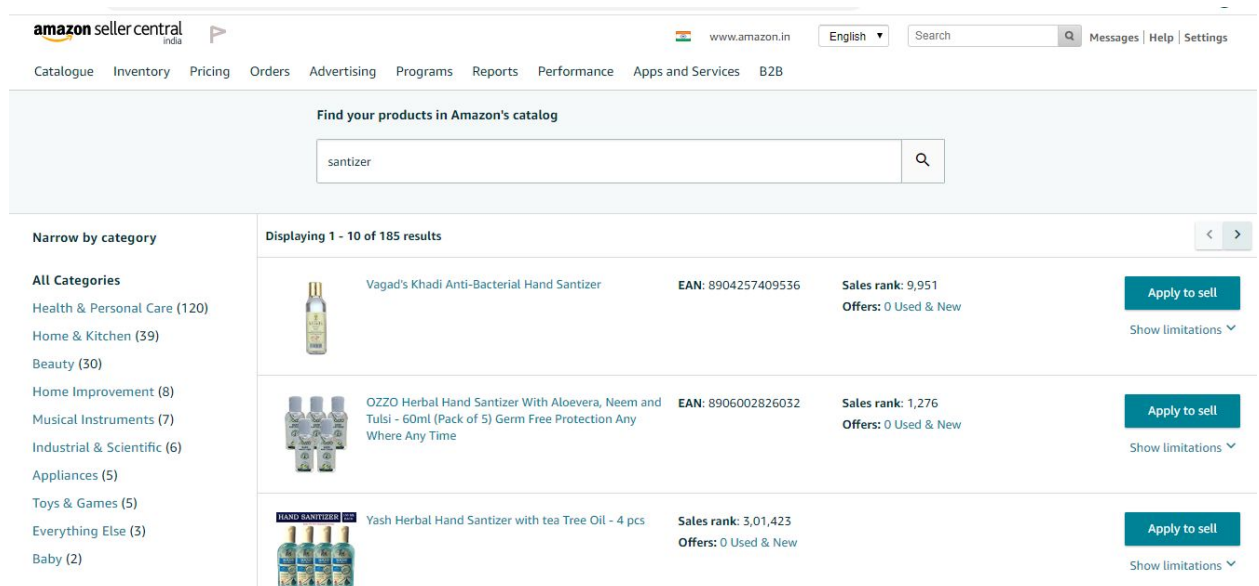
amazon seller central india

www.amazon.in English ▾ Search Messages | Help | Settings

Catalogue Inventory Pricing Orders Advertising Programs Reports Performance Apps and Services B2B

Find your products in Amazon's catalog

santizer

Narrow by category

All Categories
Health & Personal Care (120)
Home & Kitchen (39)
Beauty (30)
Home Improvement (8)
Musical Instruments (7)
Industrial & Scientific (6)
Appliances (5)
Toys & Games (5)
Everything Else (3)
Baby (2)

Displaying 1 - 10 of 185 results

Vagad's Khadi Anti-Bacterial Hand Santizer
EAN: 8904257409536
Sales rank: 9,951
Offers: 0 Used & New
Apply to sell
Show limitations

OZZO Herbal Hand Santizer With Aloevera, Neem and Tulsi - 60ml (Pack of 5) Germ Free Protection Any Where Any Time
EAN: 8906002826032
Sales rank: 1,276
Offers: 0 Used & New
Apply to sell
Show limitations

HAND SANITIZER
Yash Herbal Hand Santizer with tea Tree Oil - 4 pcs
Sales rank: 3,01,423
Offers: 0 Used & New
Apply to sell
Show limitations